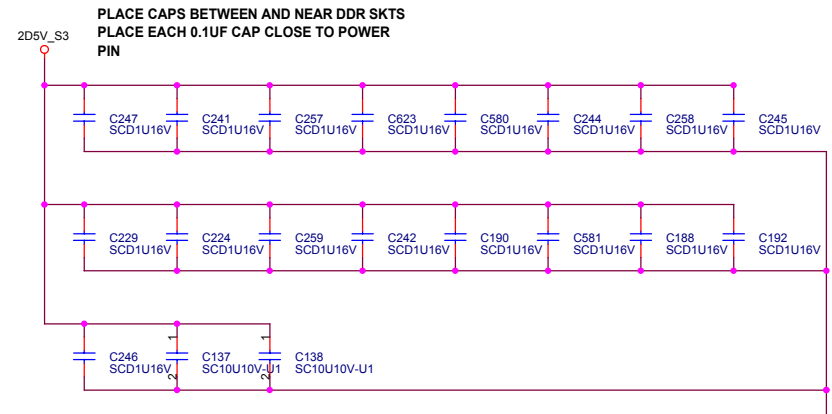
PLACE CAPS BETWEEN AND NEAR DDR SKTS
PLACE EACH 0.1UF CAP CLOSE TO POWER
PIN

2D5V_S3

C247
SCD1U16V
C241
SCD1U16V
C257
SCD1U16V
C623
SCD1U16V
C580
SCD1U16V
C244
SCD1U16V
C258
SCD1U16V
C245
SCD1U16V

C229
SCD1U16V
C224
SCD1U16V
C259
SCD1U16V
C242
SCD1U16V
C190
SCD1U16V
C581
SCD1U16V
C188
SCD1U16V
C192
SCD1U16V

C246
SCD1U16V
1
2
C137
SC10U10V-U1
1
2
C138
SC10U10V-U1